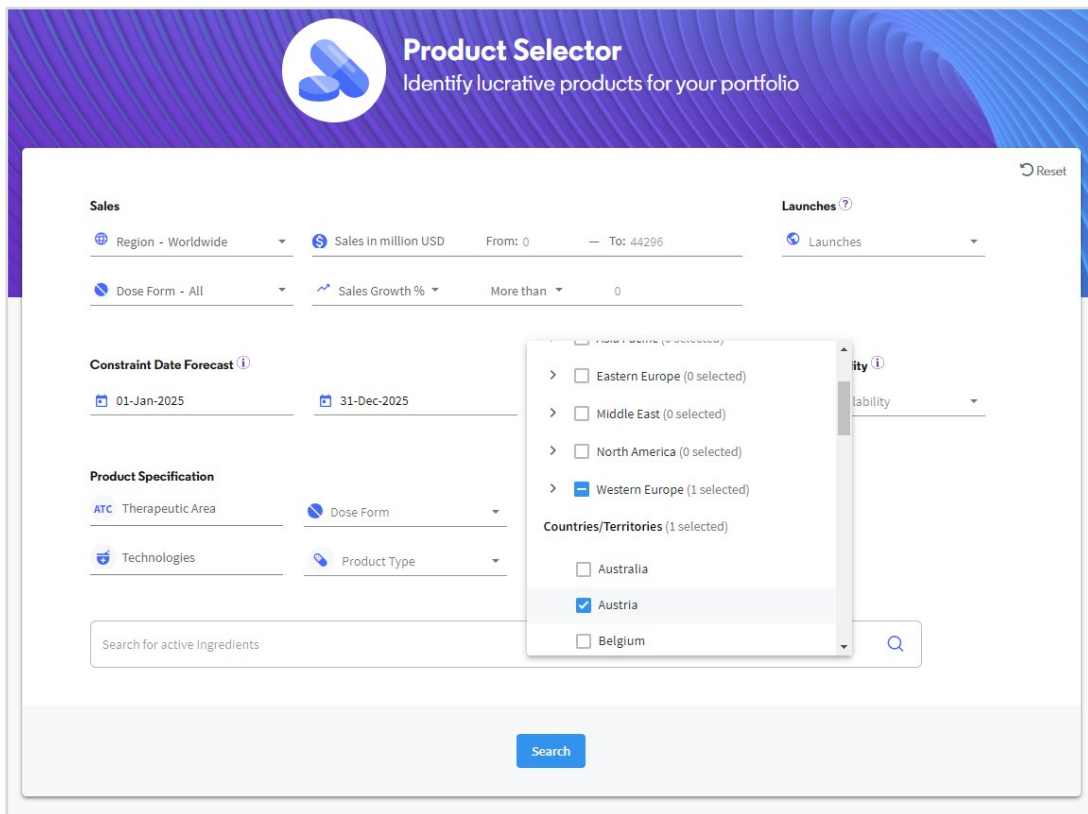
Product Selector
Identify lucrative products for your portfolio

Reset

Sales

Region - Worldwide

Sales in million USD From: 0 — To: 44296

Dose Form - All

Sales Growth % More than 0

Launches

Launches

Constraint Date Forecast

01-Jan-2025

31-Dec-2025

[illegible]ity

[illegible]lability

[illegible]
Eastern Europe (0 selected)
Middle East (0 selected)
North America (0 selected)
Western Europe (1 selected)
Countries/Territories (1 selected)
Australia
Austria
Belgium

Product Specification

ATC Therapeutic Area

Dose Form

Technologies

Product Type

Search for active Ingredients

Search